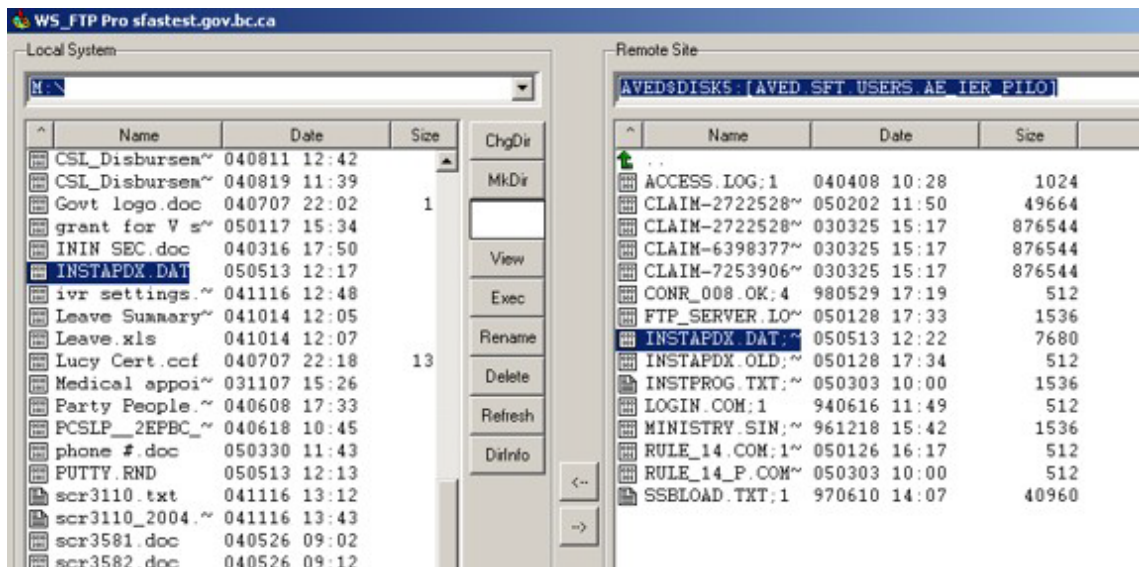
WS_FTP Pro sfastest.gov.bc.ca

Local System

M:\

| Name | Date | Size |
|---|---|---|
| CSL_Disbursem~ | 040811 12:42 | |
| CSL_Disbursem~ | 040819 11:39 | |
| Govt logo.doc | 040707 22:02 | 1 |
| grant for V s~ | 050117 15:34 | |
| ININ SEC.doc | 040316 17:50 | |
| INSTAPDX.DAT | 050513 12:17 | |
| ivr settings.~ | 041116 12:48 | |
| Leave Summary~ | 041014 12:05 | |
| Leave.xls | 041014 12:07 | |
| Lucy Cert.ccf | 040707 22:18 | 13 |
| Medical appoi~ | 031107 15:26 | |
| Party People.~ | 040608 17:33 | |
| PCSLP__2EPBC_~ | 040618 10:45 | |
| phone #.doc | 050330 11:43 | |
| PUTTY.RND | 050513 12:13 | |
| scr3110.txt | 041116 13:12 | |
| scr3110_2004.~ | 041116 13:43 | |
| scr3581.doc | 040526 09:02 | |
| scr3582.doc | 040526 09:12 | |

ChgDir
MkDir
View
Exec
Rename
Delete
Refresh
DirInfo
<--
-->

Remote Site

AVED$DISK5:[AVED.SFT.USERS.AE_IER_PILO]

| Name | Date | Size |
|---|---|---|
| .. | | |
| ACCESS.LOG;1 | 040408 10:28 | 1024 |
| CLAIM-2722528~ | 050202 11:50 | 49664 |
| CLAIM-2722528~ | 030325 15:17 | 876544 |
| CLAIM-6398377~ | 030325 15:17 | 876544 |
| CLAIM-7253906~ | 030325 15:17 | 876544 |
| CONR_008.OK;4 | 980529 17:19 | 512 |
| FTP_SERVER.LO~ | 050128 17:33 | 1536 |
| INSTAPDX.DAT;~ | 050513 12:22 | 7680 |
| INSTAPDX.OLD;~ | 050128 17:34 | 512 |
| INSTPROG.TXT;~ | 050303 10:00 | 1536 |
| LOGIN.COM;1 | 940616 11:49 | 512 |
| MINISTRY.SIN;~ | 961218 15:42 | 1536 |
| RULE_14.COM;1~ | 050126 16:17 | 512 |
| RULE_14_P.COM~ | 050303 10:00 | 512 |
| SSBLOAD.TXT;1 | 970610 14:07 | 40960 |